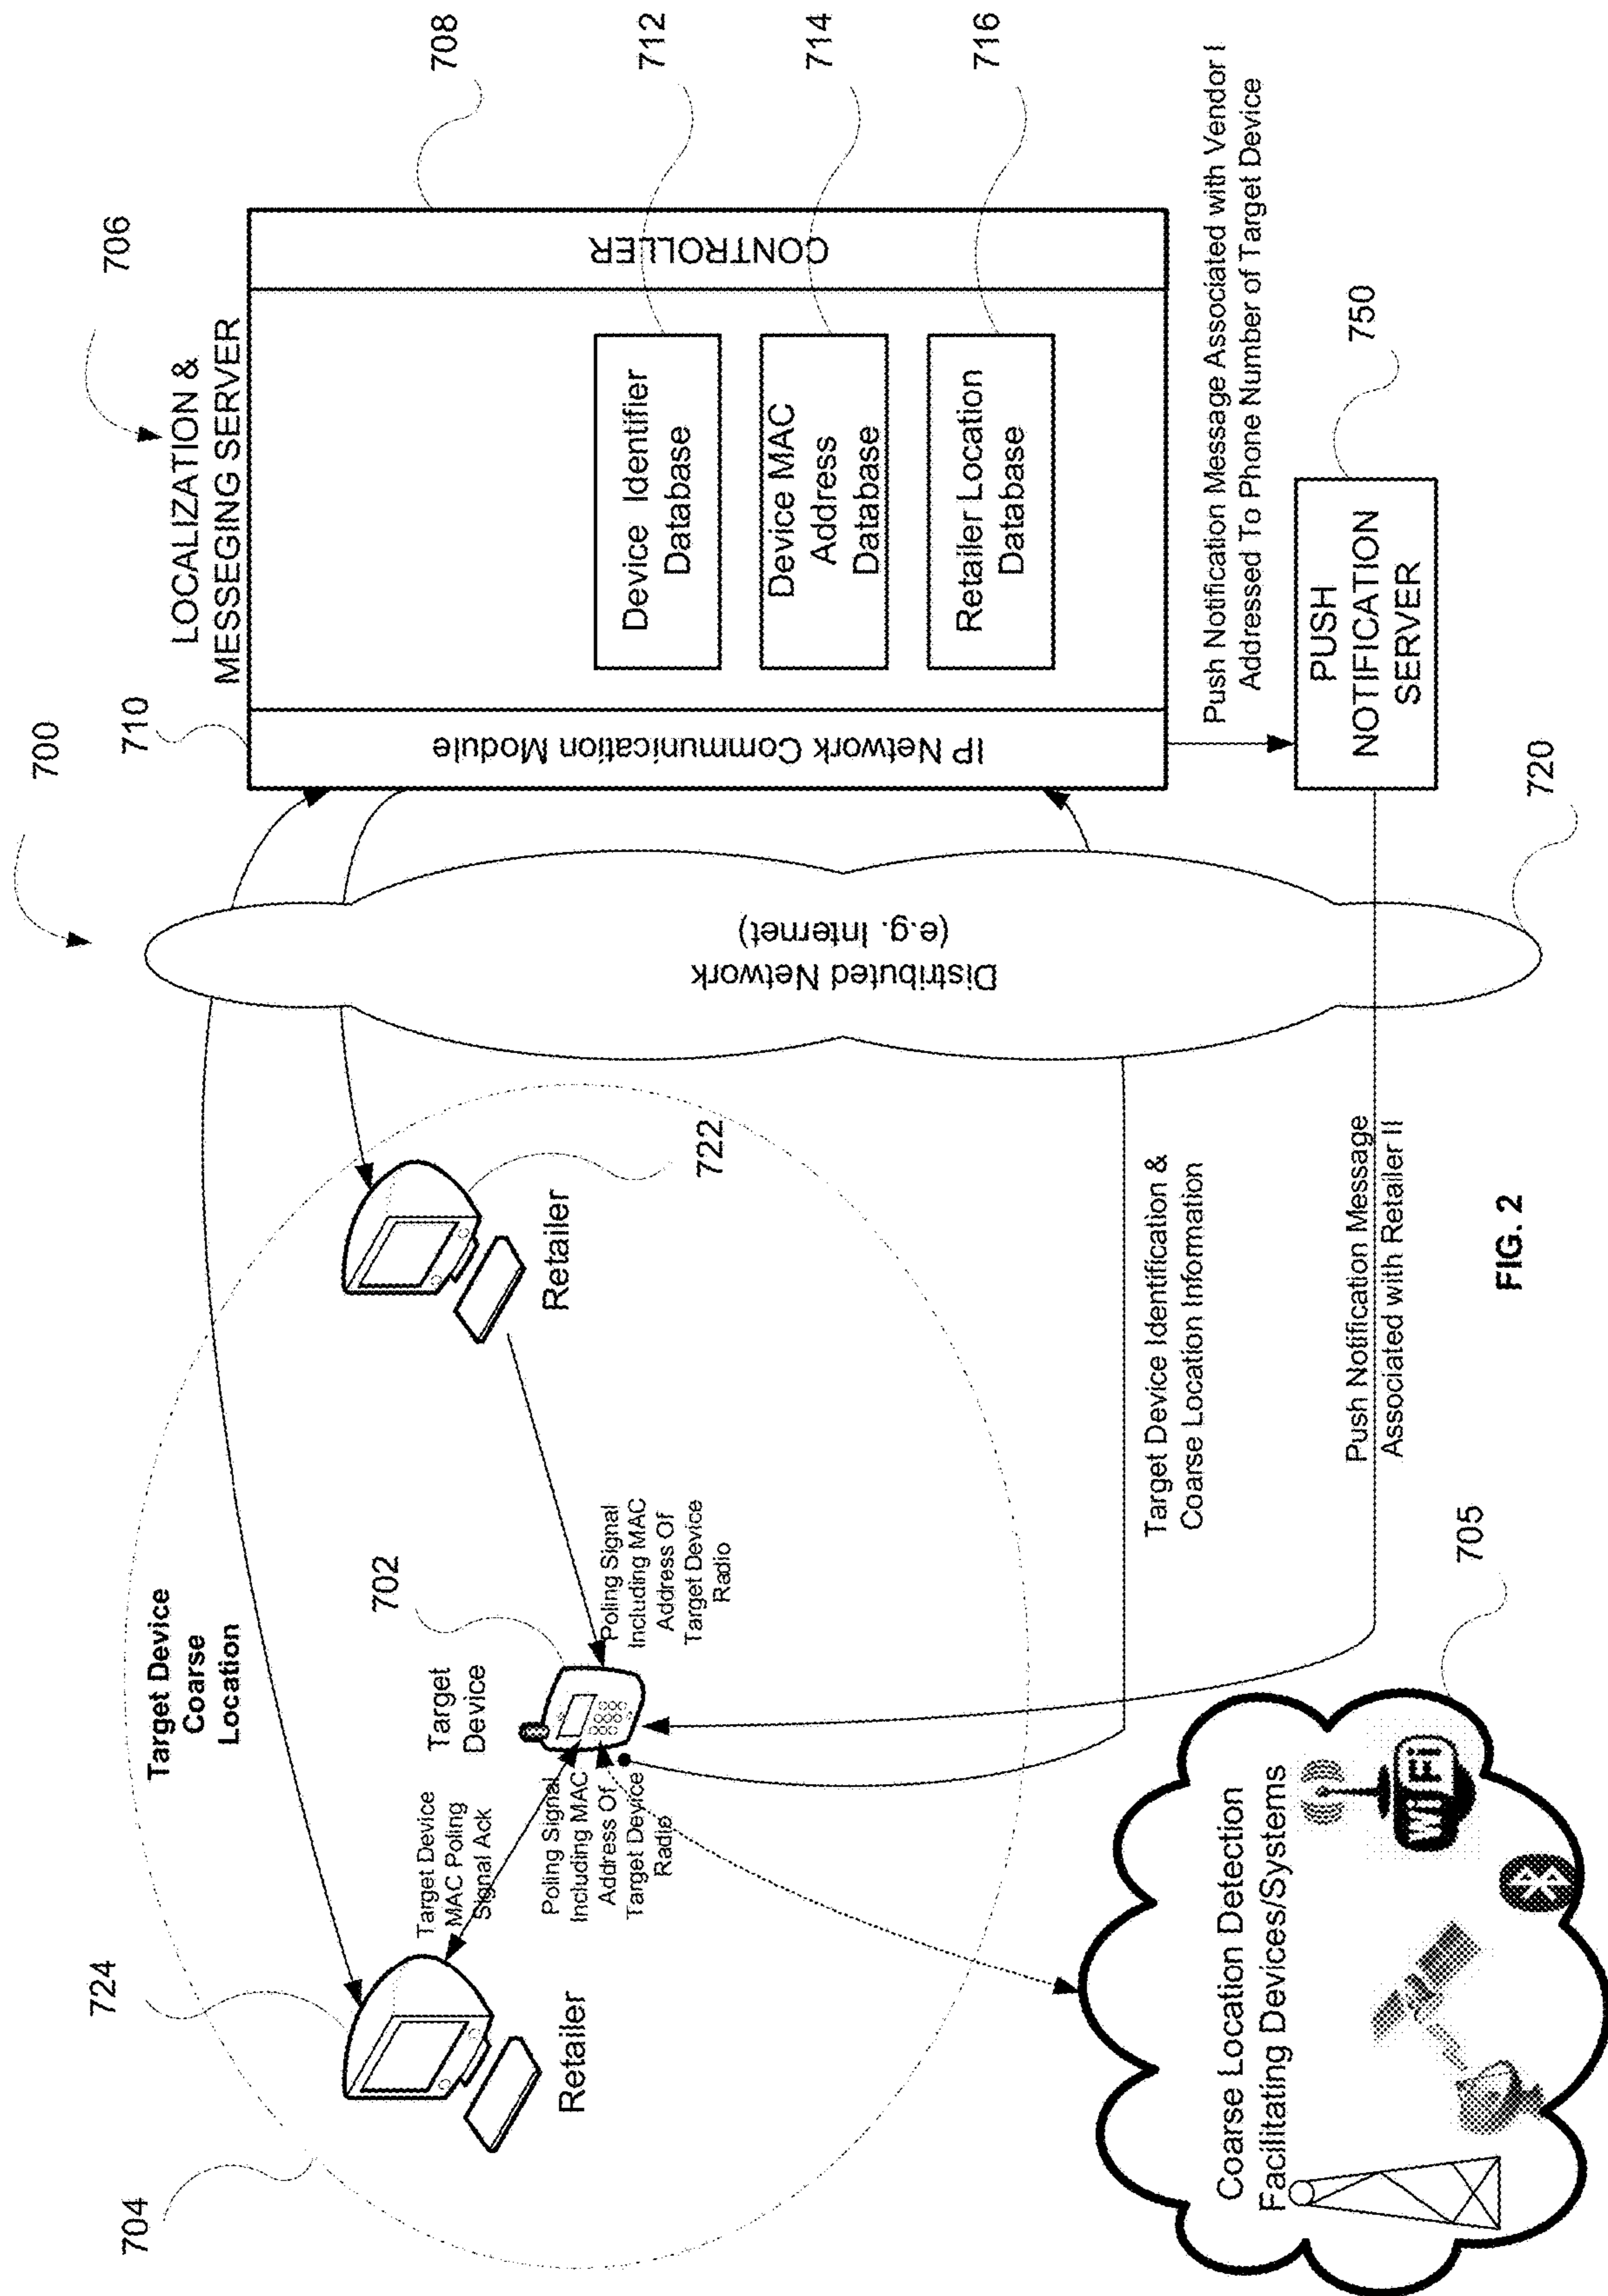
706

LOCALIZATION & MESSEGING SERVER

708

712

714

716

CONTROLLER

Device Identifier Database

Device MAC Address Database

Retailer Location Database

710

IP Network Communication Module

700

Push Notification Message Associated with Vendor I Addressed To Phone Number of Target Device

750

PUSH NOTIFICATION SERVER

720

Distributed Network (e.g. Internet)

722

Retailer

Target Device Identification & Coarse Location Information

Push Notification Message Associated with Retailer II

FIG. 2

Target Device Coarse Location

702

Target Device

Poling Signal Including MAC Address Of Target Device Radio

Target Device MAC Poling Signal Ack

Poling Signal Including MAC Address Of Target Device Radio

724

Retailer

705

Coarse Location Detection Facilitating Devices/Systems

WiFi

704